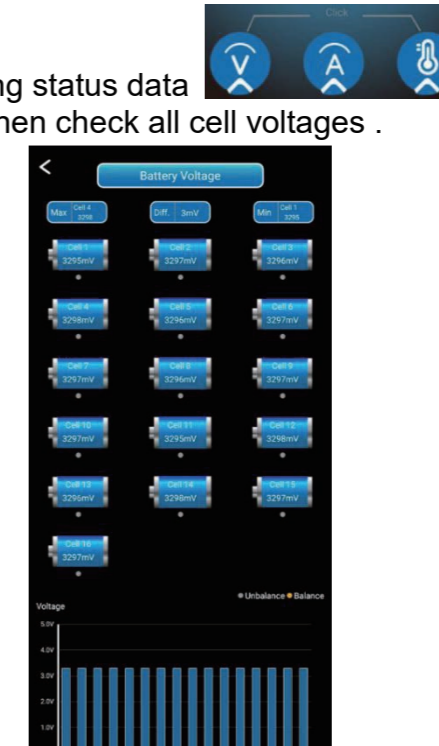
ng status data

hen check all cell voltages .

Click

<

Battery Voltage

Max Cell 4 3298

Diff. 3mV

Min Cell 1 3295

Cell 1 3295mV

Cell 2 3297mV

Cell 3 3296mV

Cell 4 3298mV

Cell 5 3296mV

Cell 6 3297mV

Cell 7 3297mV

Cell 8 3296mV

Cell 9 3297mV

Cell 10 3297mV

Cell 11 3295mV

Cell 12 3298mV

Cell 13 3296mV

Cell 14 3298mV

Cell 15 3297mV

Cell 16 3297mV

Unbalance Balance

Voltage

5.0V

4.0V

3.0V

2.0V

1.0V